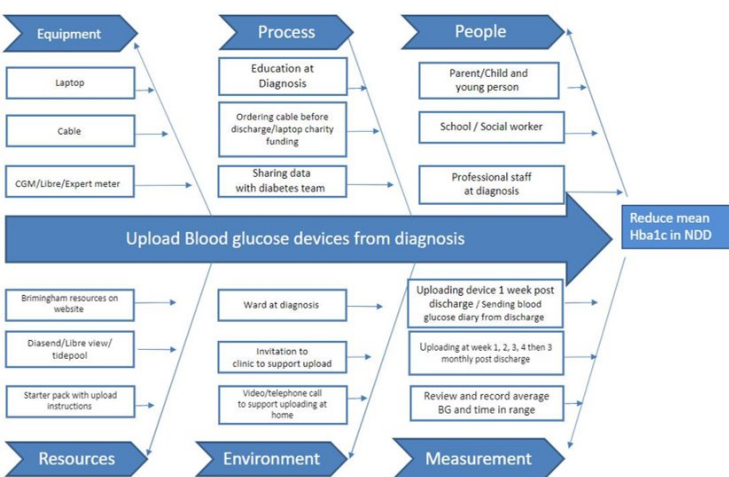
Equipment

Laptop

Cable

CGM/Libre/Expert meter

Process

Education at Diagnosis

Ordering cable before discharge/laptop charity funding

Sharing data with diabetes team

People

Parent/Child and young person

School / Social worker

Professional staff at diagnosis

Upload Blood glucose devices from diagnosis

Reduce mean Hba1c in NDD

Brimingham resources on website

Diasend/Libre view/ tidepool

Starter pack with upload instructions

Ward at diagnosis

Invitation to clinic to support upload

Video/telephone call to support uploading at home

Uploading device 1 week post discharge / Sending blood glucose diary from discharge

Uploading at week 1, 2, 3, 4 then 3 monthly post discharge

Review and record average BG and time in range

Resources

Environment

Measurement